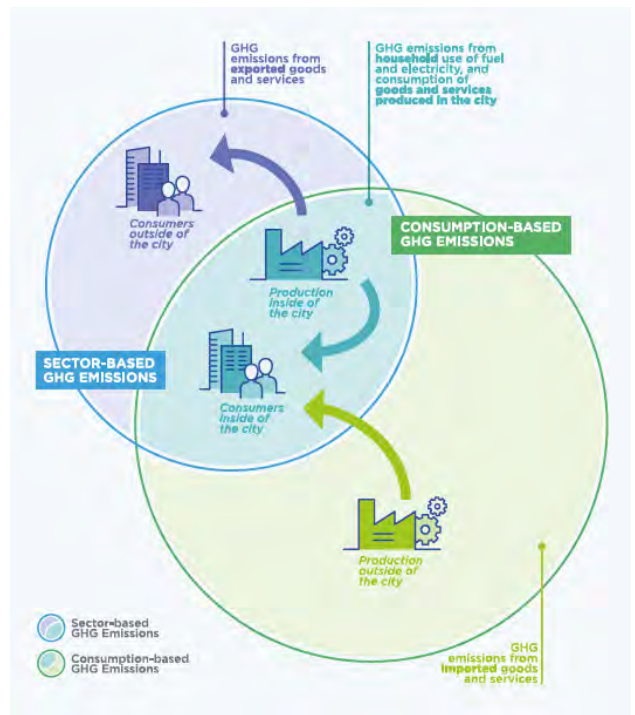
GHG emissions from **exported** goods and services

GHG emissions from **household** use of fuel and electricity, and consumption of **goods and services produced in the city**

Consumers outside of the city

CONSUMPTION-BASED GHG EMISSIONS

Production inside of the city

SECTOR-BASED GHG EMISSIONS

Consumers inside of the city

Production outside of the city

Sector-based GHG Emissions

Consumption-based GHG Emissions

GHG emissions from **imported** goods and services